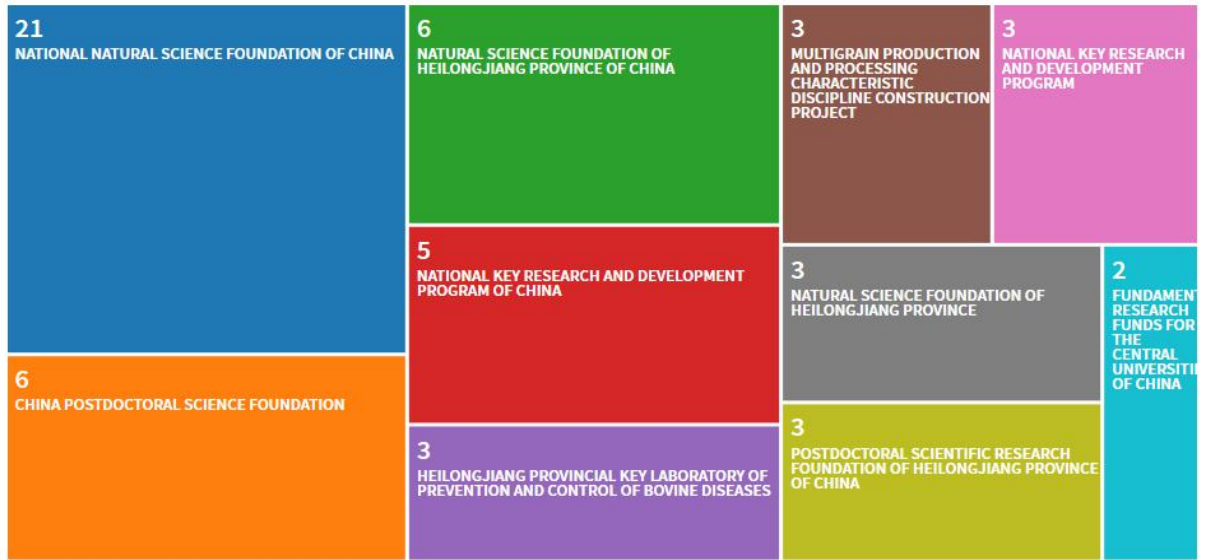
21
NATIONAL NATURAL SCIENCE FOUNDATION OF CHINA

6
CHINA POSTDOCTORAL SCIENCE FOUNDATION

6
NATURAL SCIENCE FOUNDATION OF HEILONGJIANG PROVINCE OF CHINA

5
NATIONAL KEY RESEARCH AND DEVELOPMENT PROGRAM OF CHINA

3
HEILONGJIANG PROVINCIAL KEY LABORATORY OF PREVENTION AND CONTROL OF BOVINE DISEASES

3
MULTIGRAIN PRODUCTION AND PROCESSING CHARACTERISTIC DISCIPLINE CONSTRUCTION PROJECT

3
NATIONAL KEY RESEARCH AND DEVELOPMENT PROGRAM

3
NATURAL SCIENCE FOUNDATION OF HEILONGJIANG PROVINCE

3
POSTDOCTORAL SCIENTIFIC RESEARCH FOUNDATION OF HEILONGJIANG PROVINCE OF CHINA

2
FUNDAMENT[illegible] RESEARCH FUNDS FOR THE CENTRAL UNIVERSITI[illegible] OF CHINA